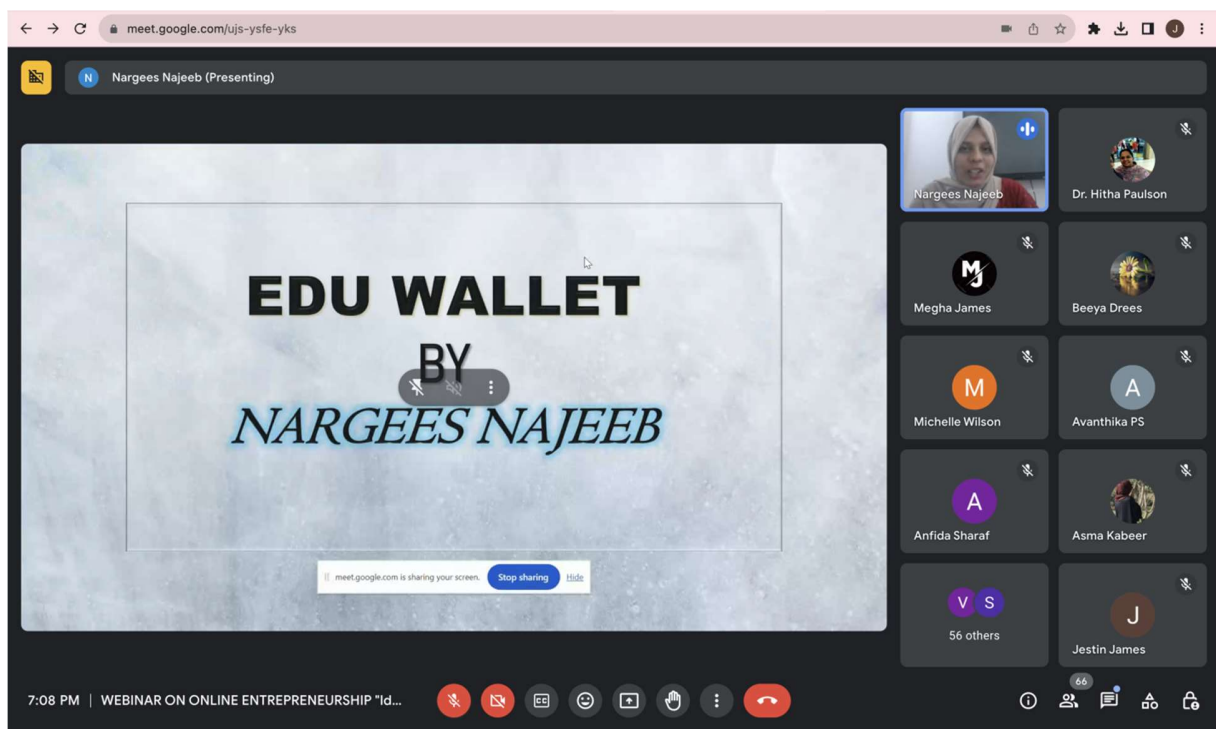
meet.google.com/ujs-ysfe-yks

J

N Nargees Najeeb (Presenting)

EDU WALLET

BY

NARGEES NAJEEB

meet.google.com is sharing your screen. Stop sharing Hide

Nargees Najeeb

Dr. Hitha Paulson

MJ

Megha James

Beeya Drees

M

Michelle Wilson

A

Avanthika PS

A

Anfida Sharaf

Asma Kabeer

V S

56 others

J

Jestin James

7:08 PM | WEBINAR ON ONLINE ENTREPRENEURSHIP "Id...

66